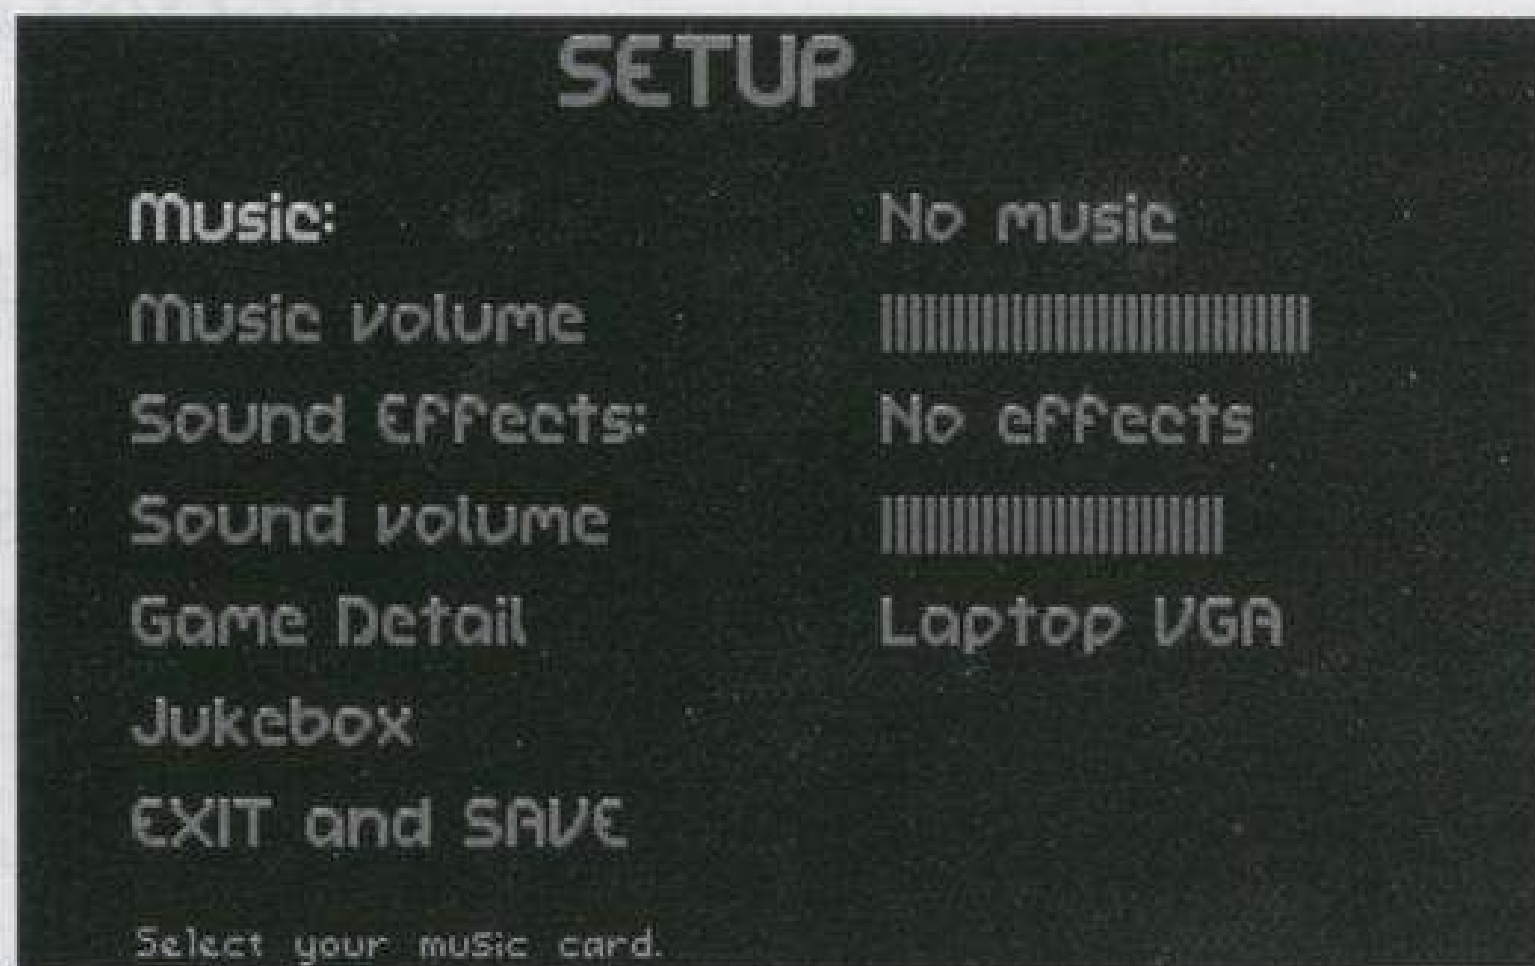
SETUP

| | |
|---|---|
| Music: | No music |
| Music volume | |
| Sound Effects: | No effects |
| Sound volume | |
| Game Detail | Laptop VGA |
| Jukebox | |
| EXIT and SAVE | |

Select your music card.